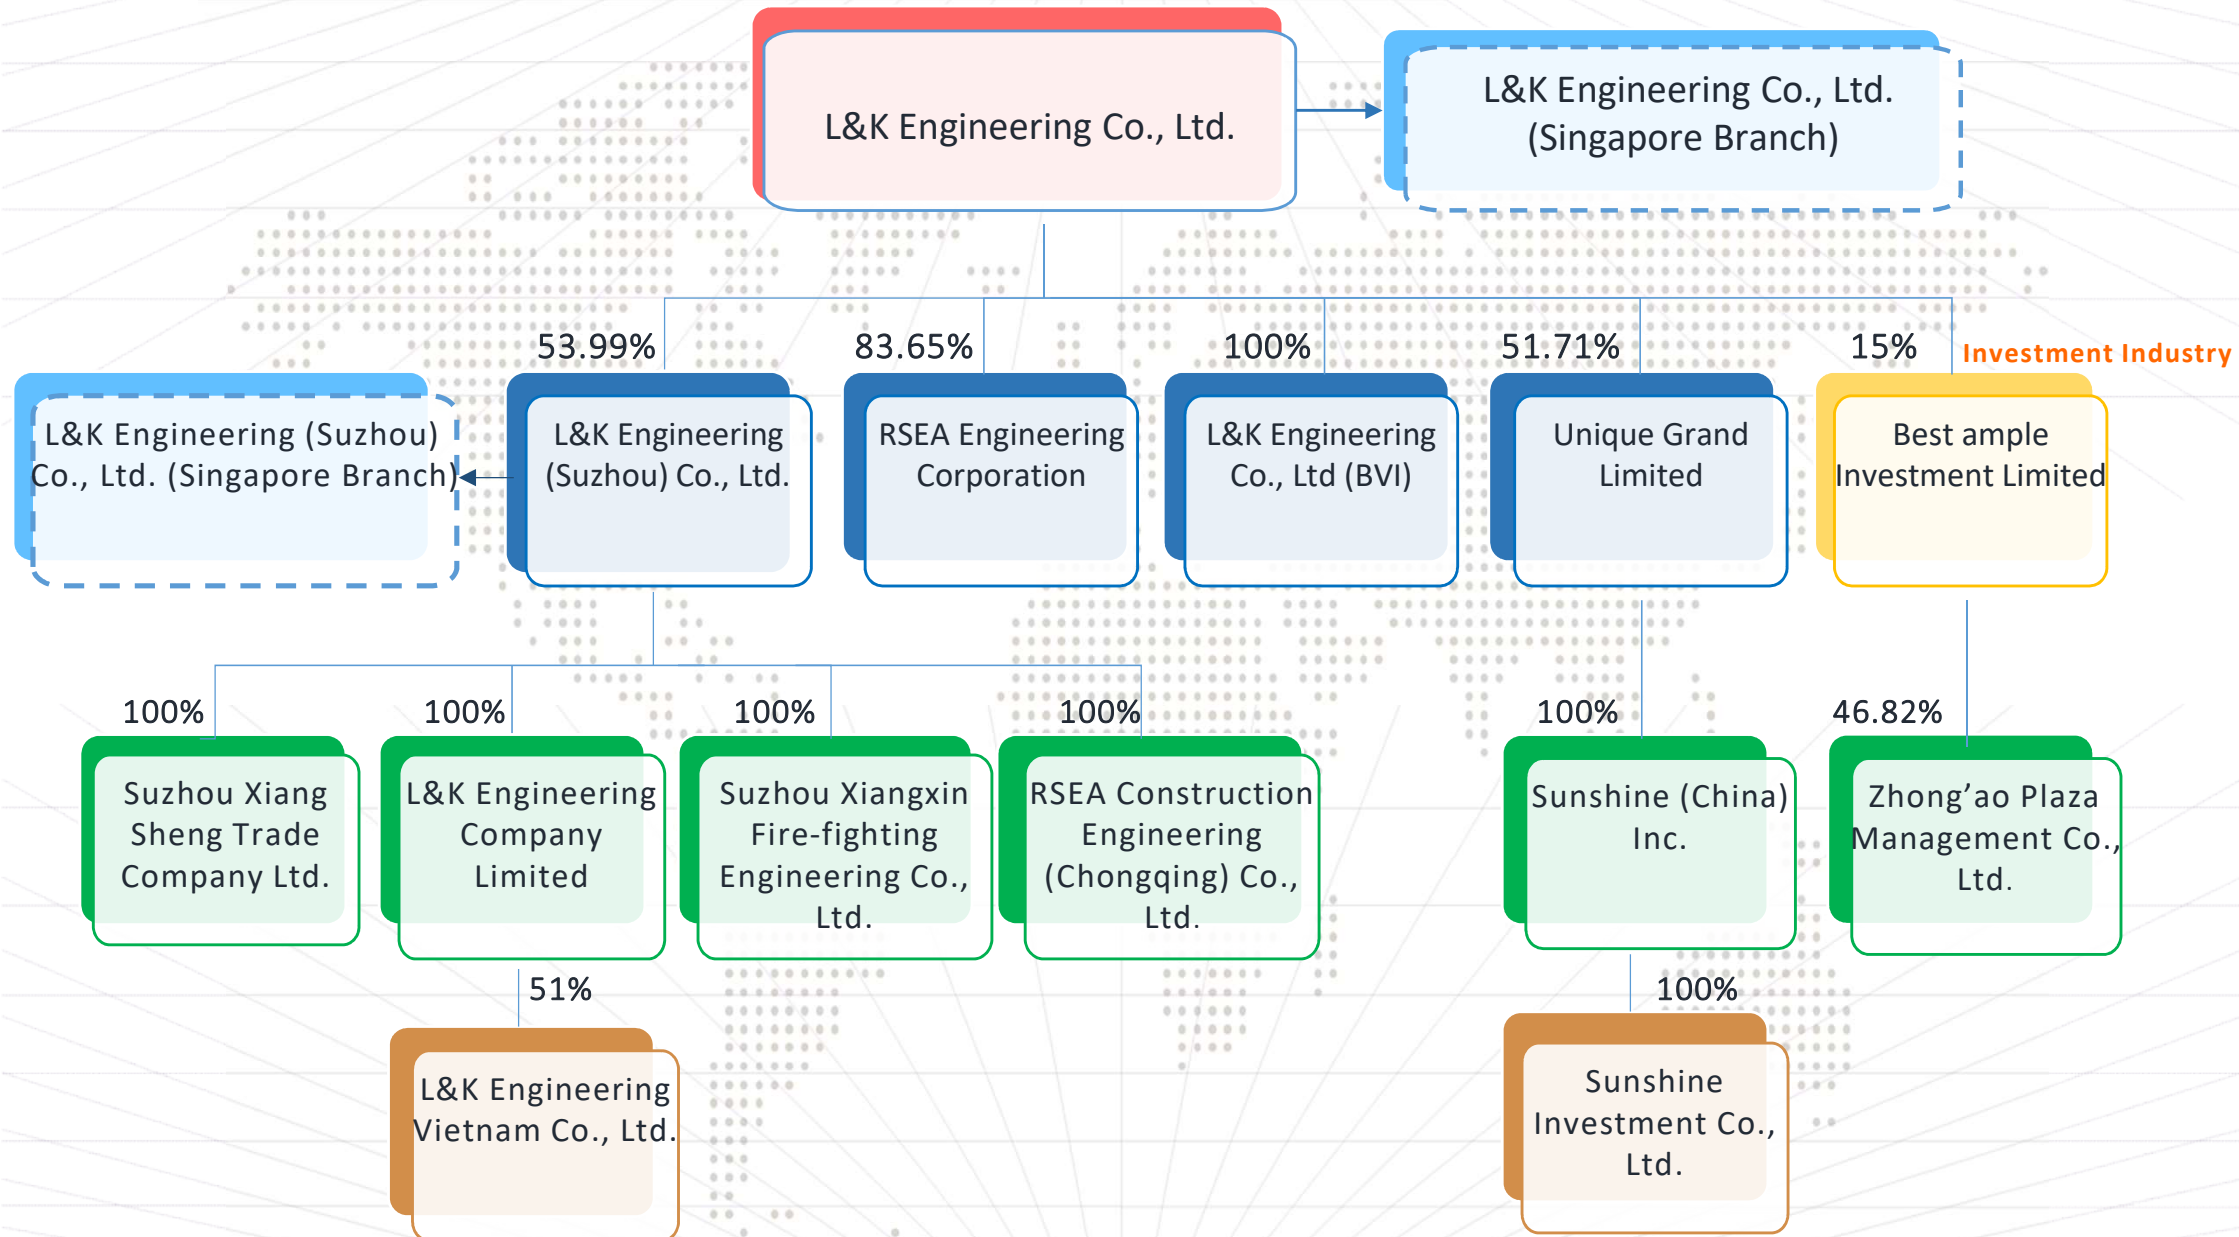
L&K Engineering Co., Ltd.

L&K Engineering Co., Ltd. (Singapore Branch)

53.99%

83.65%

100%

51.71%

15%

Investment Industry

L&K Engineering (Suzhou) Co., Ltd. (Singapore Branch)

L&K Engineering (Suzhou) Co., Ltd.

RSEA Engineering Corporation

L&K Engineering Co., Ltd (BVI)

Unique Grand Limited

Best ample Investment Limited

100%

100%

100%

100%

100%

46.82%

Suzhou Xiang Sheng Trade Company Ltd.

L&K Engineering Company Limited

Suzhou Xiangxin Fire-fighting Engineering Co., Ltd.

RSEA Construction Engineering (Chongqing) Co., Ltd.

Sunshine (China) Inc.

Zhong'ao Plaza Management Co., Ltd.

51%

100%

L&K Engineering Vietnam Co., Ltd.

Sunshine Investment Co., Ltd.